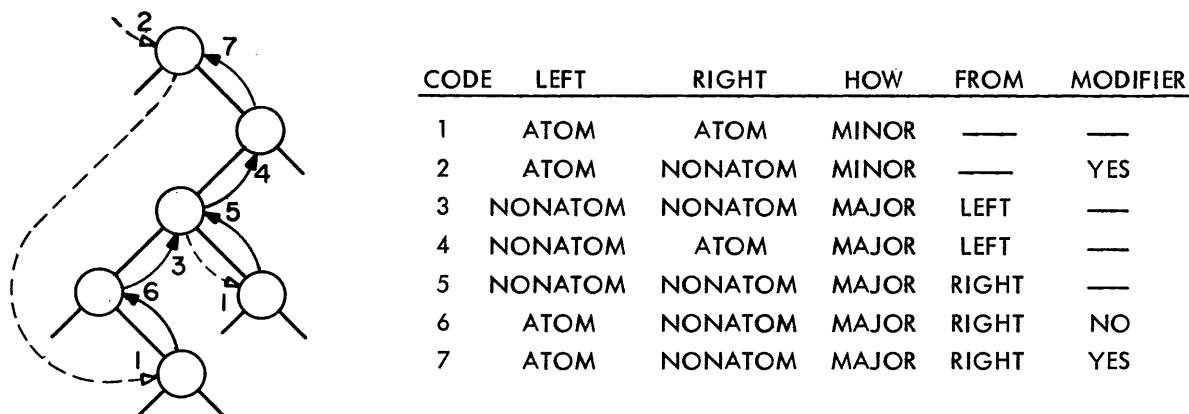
2
7
4
5
3
1
6
1

| CODE | LEFT | RIGHT | HOW | FROM | MODIFIER |
|---|---|---|---|---|---|
| 1 | ATOM | ATOM | MINOR | —— | —— |
| 2 | ATOM | NONATOM | MINOR | —— | YES |
| 3 | NONATOM | NONATOM | MAJOR | LEFT | —— |
| 4 | NONATOM | ATOM | MAJOR | LEFT | —— |
| 5 | NONATOM | NONATOM | MAJOR | RIGHT | —— |
| 6 | ATOM | NONATOM | MAJOR | RIGHT | NO |
| 7 | ATOM | NONATOM | MAJOR | RIGHT | YES |